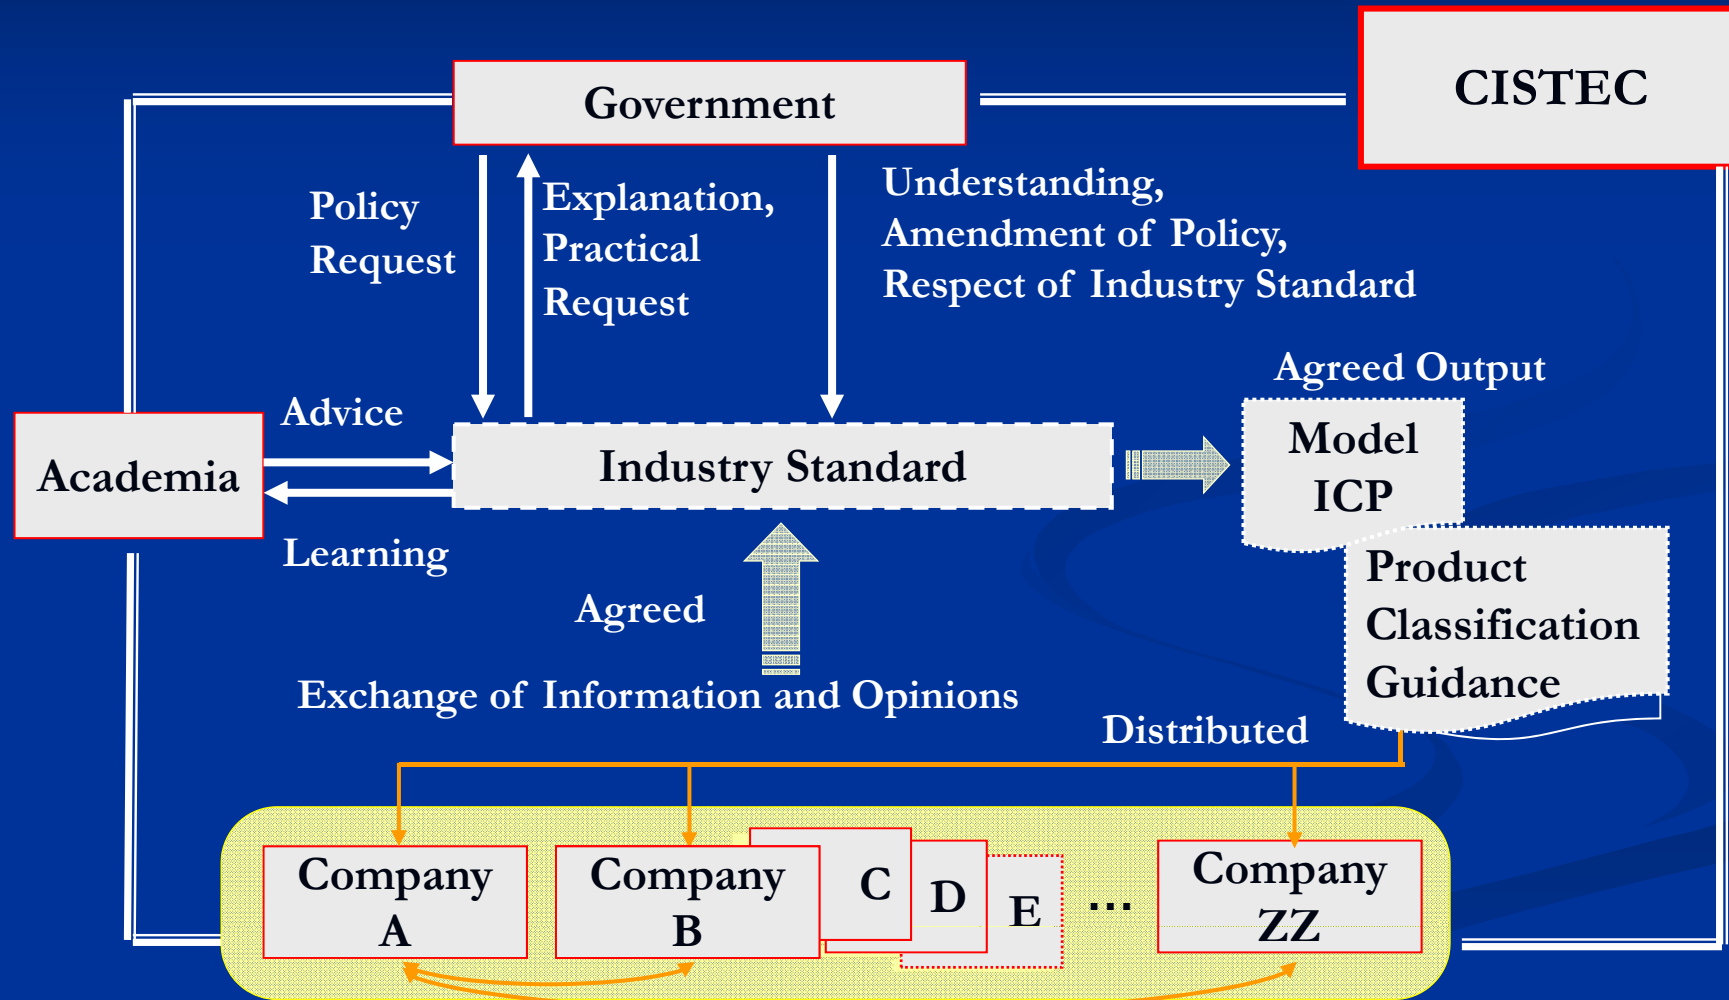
CISTEC

Government

Policy Request

Explanation, Practical Request

Understanding, Amendment of Policy, Respect of Industry Standard

Agreed Output

Advice

Academia

Industry Standard

Model ICP

Learning

Product Classification Guidance

Agreed

Exchange of Information and Opinions

Distributed

Company A

Company B

C

D

E

…

Company ZZ